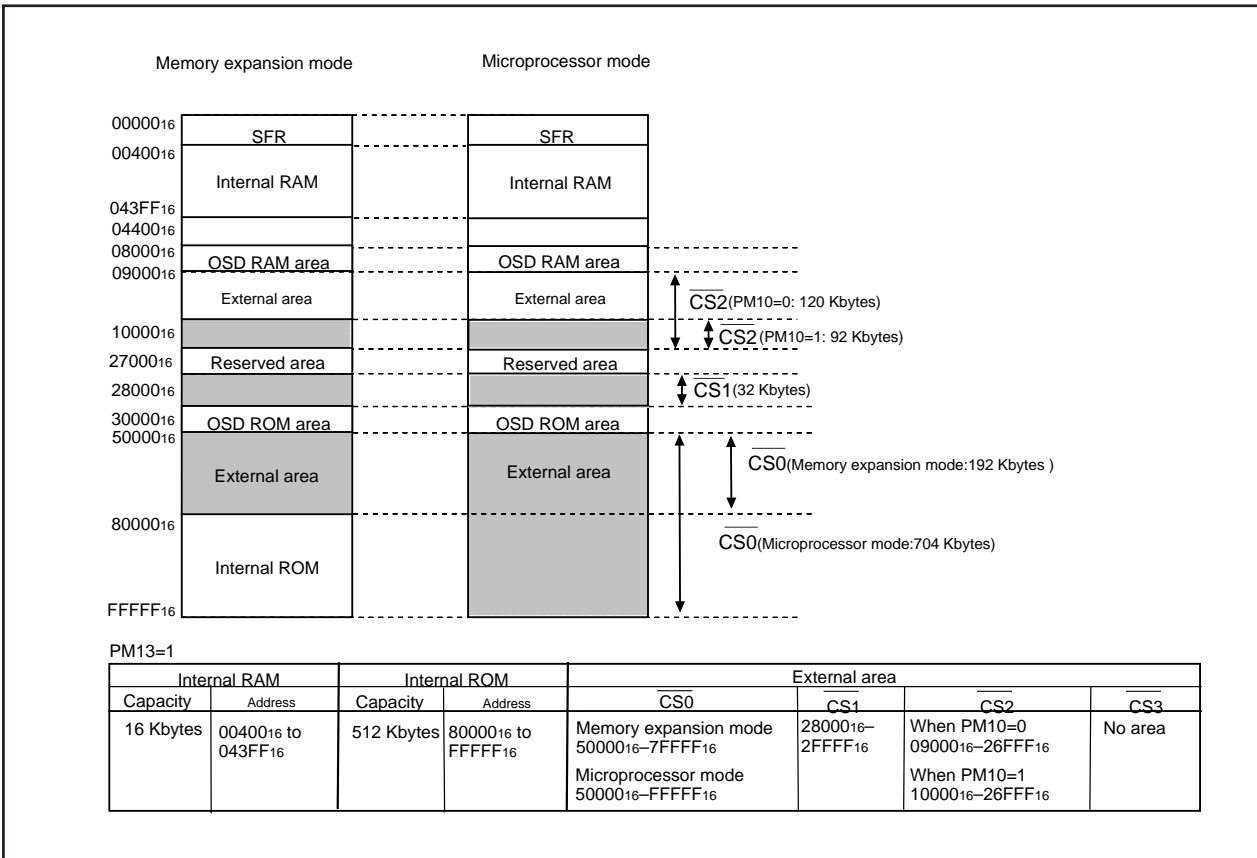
Memory expansion mode

Microprocessor mode

$00000_{16}$
SFR
$00400_{16}$
Internal RAM
$043FF_{16}$
$04400_{16}$
$08000_{16}$
OSD RAM area
$09000_{16}$
External area
$10000_{16}$
$27000_{16}$
Reserved area
$28000_{16}$
$30000_{16}$
OSD ROM area
$50000_{16}$
External area
$80000_{16}$
Internal ROM
$FFFFF_{16}$

SFR
Internal RAM
OSD RAM area
External area
Reserved area
OSD ROM area
External area

$\overline{CS2}$(PM10=0: 120 Kbytes)
$\overline{CS2}$(PM10=1: 92 Kbytes)
$\overline{CS1}$(32 Kbytes)
$\overline{CS0}$(Memory expansion mode:192 Kbytes )
$\overline{CS0}$(Microprocessor mode:704 Kbytes)

PM13=1

| Internal RAM | | Internal ROM | | External area | | | |
|---|---|---|---|---|---|---|---|
| Capacity | Address | Capacity | Address | $\overline{CS0}$ | $\overline{CS1}$ | $\overline{CS2}$ | $\overline{CS3}$ |
| 16 Kbytes | $00400_{16}$ to $043FF_{16}$ | 512 Kbytes | $80000_{16}$ to $FFFFF_{16}$ | Memory expansion mode $50000_{16}$–$7FFFF_{16}$ Microprocessor mode $50000_{16}$–$FFFFF_{16}$ | $28000_{16}$–$2FFFF_{16}$ | When PM10=0 $09000_{16}$–$26FFF_{16}$ When PM10=1 $10000_{16}$–$26FFF_{16}$ | No area |